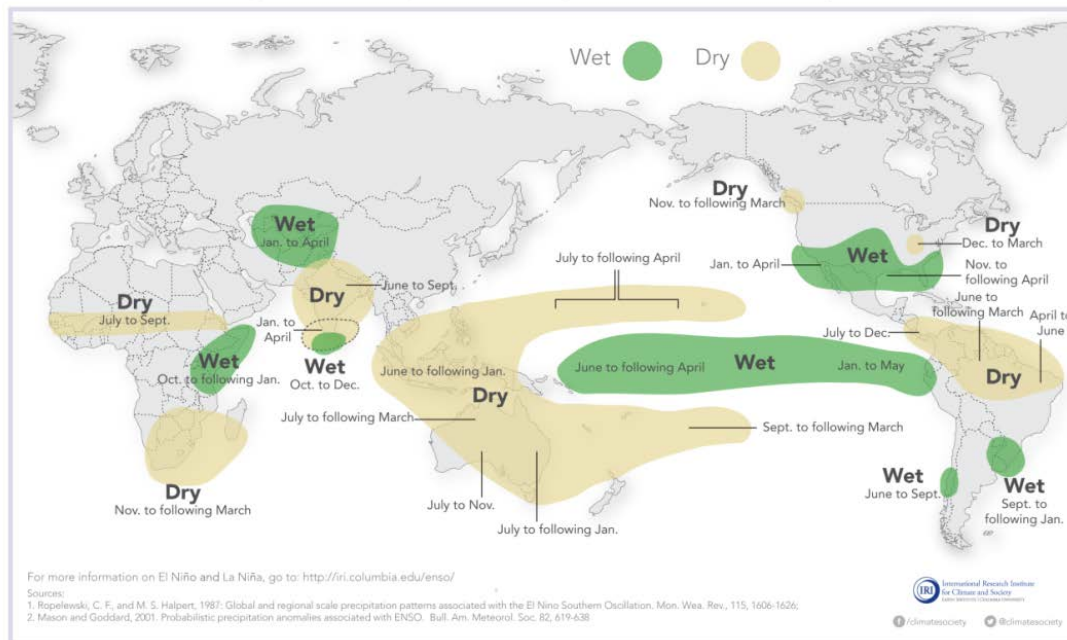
Wet Dry

Wet
Jan. to April

Dry
June to Sept.

Dry
July to Sept.

Jan. to April

Wet
Oct. to Dec.

Wet
Oct. to following Jan.

Dry
Nov. to following March

June to following Jan.

Dry

July to following March

July to Nov.

July to following Jan.

July to following April

June to following April

Wet

Jan. to May

Sept. to following March

Dry
Nov. to following March

Dry
Dec. to March

Jan. to April

Wet

Nov. to following April

June to following March

July to Dec.

April to June

Dry

Wet
June to Sept.

Wet
Sept. to following Jan.

For more information on El Niño and La Niña, go to: http://iri.columbia.edu/enso/

Sources:
1. Ropelewski, C. F., and M. S. Halpert, 1987: Global and regional scale precipitation patterns associated with the El Nino Southern Oscillation. Mon. Wea. Rev., 115, 1606-1626;
2. Mason and Goddard, 2001. Probabilistic precipitation anomalies associated with ENSO. Bull. Am. Meteorol. Soc. 82, 619-638

IRI International Research Institute for Climate and Society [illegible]

/climatesociety @climatesociety